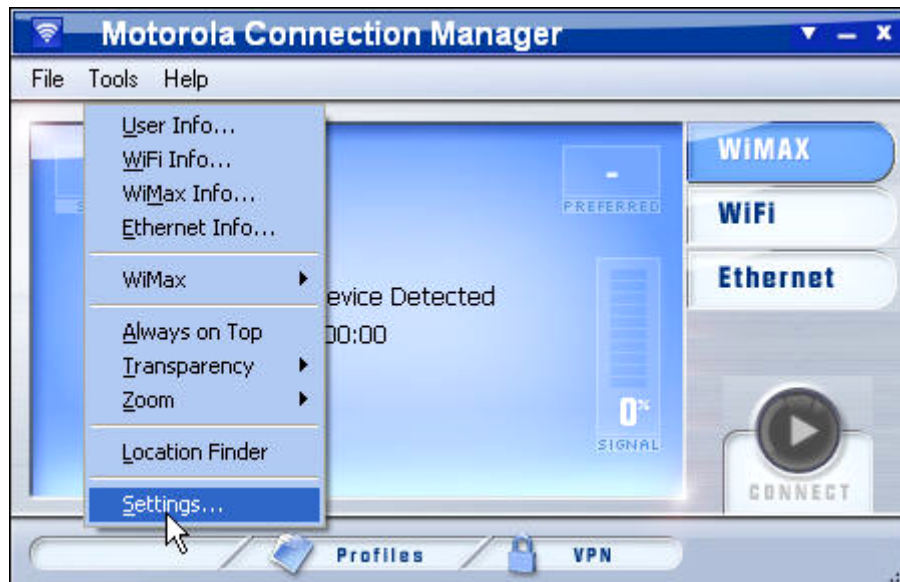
Motoro​la Connection Manager

File Tools Help

User Info...
WiFi Info...
WiMax Info...
Ethernet Info...
WiMax
Always on Top
Transparency
Zoom
Location Finder
Settings...

-
PREFERRED

evice Detected
00:00

0%
SIGNAL

WiMAX
WiFi
Ethernet

CONNECT

Profiles
VPN